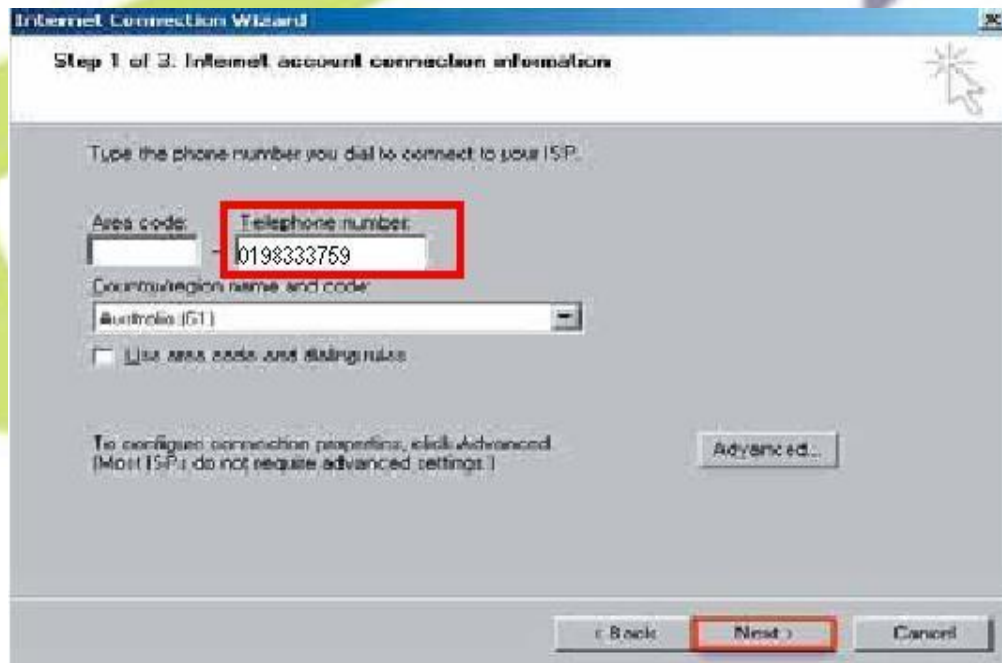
Internet Connection Wizard

Step 1 of 3: Internet account connection information

Type the phone number you dial to connect to your ISP.

Area code:

Telephone number:

0198333759

Country/region name and code:

Australia (61)

Use area code and dialing rules

To configure connection properties, click Advanced. (Most ISPs do not require advanced settings.)

Advanced...

< Back

Next >

Cancel